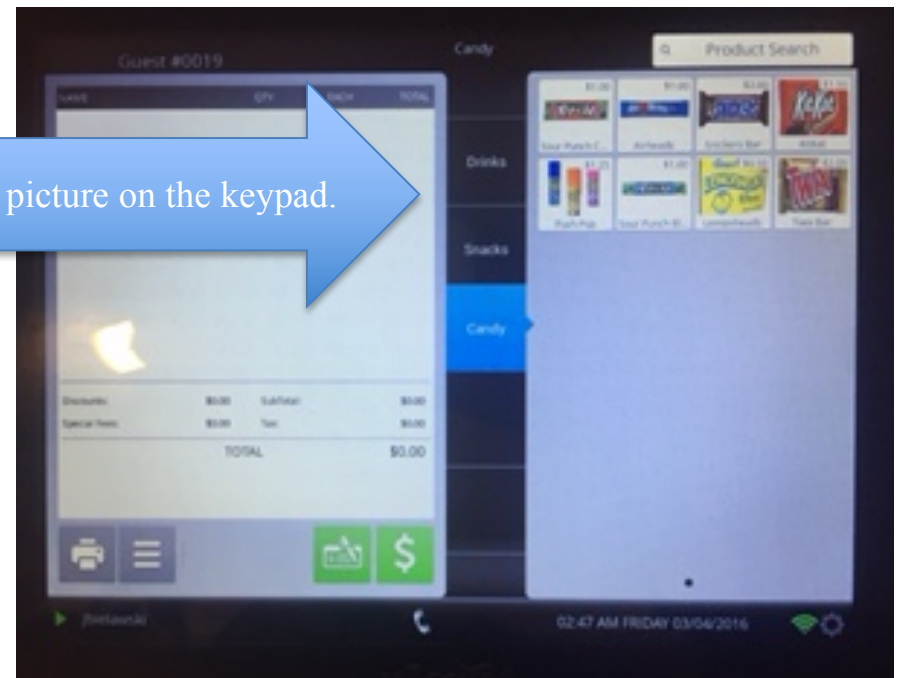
Guest #0019

Candy

Product Search

NAME QTY EACH TOTAL

picture on the keypad.

Drinks

Snacks

Candy

$1.00 Sour Punch C...

$1.00 Airheads

$2.00 Snickers Bar

$1.50 KitKat

$1.25 Push Pop

$1.00 Sour Punch B...

$0.50 Lemonheads

$2.00 Twix Bar

Discounts: $0.00 SubTotal: $0.00

Special Fees: $0.00 Tax: $0.00

TOTAL $0.00

$

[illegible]

02:47 AM FRIDAY 03/04/2016